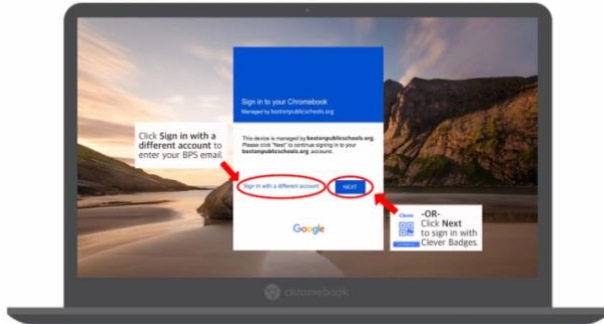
Sign in to your Chromebook
Managed by bostonpublicschools.org

This device is managed by bostonpublicschools.org. Please click "Next" to continue signing in to your bostonpublicschools.org account.

Click Sign in with a different account to enter your BPS email.

Sign in with a different account

NEXT

Google

Clever

-OR-
Click Next to sign in with Clever Badges.

chromebook